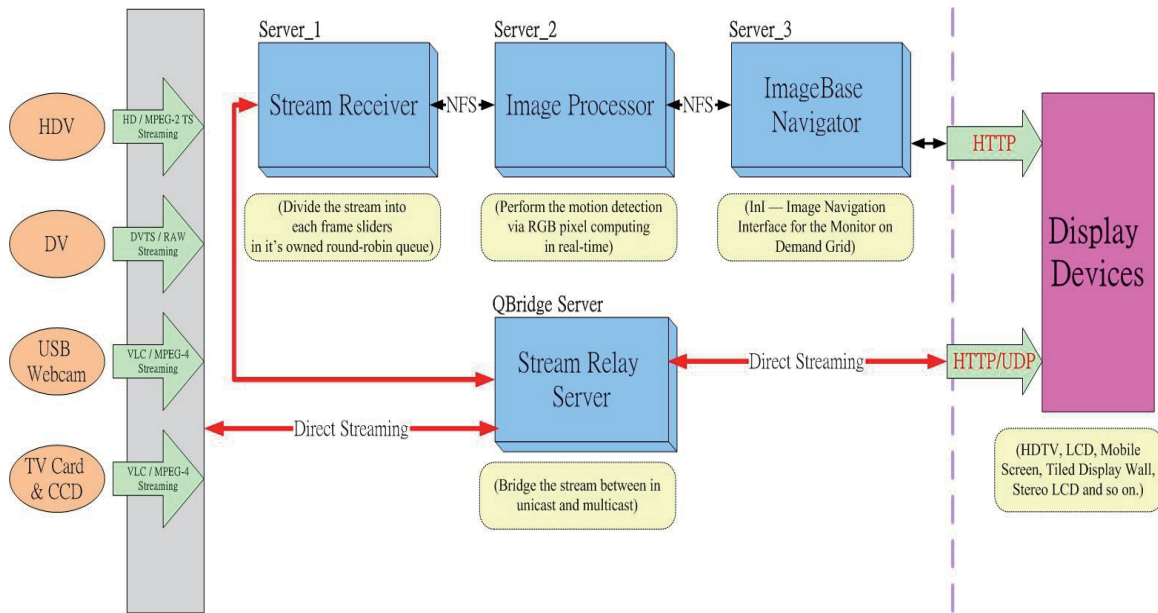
HDV

HD / MPEG-2 TS Streaming

DV

DVTS / RAW Streaming

USB Webcam

VLC / MPEG-4 Streaming

TV Card & CCD

VLC / MPEG-4 Streaming

Server_1

Stream Receiver

(Divide the stream into each frame sliders in it's owned round-robin queue)

NFS

Server_2

Image Processor

(Perform the motion detection via RGB pixel computing in real-time)

NFS

Server_3

ImageBase Navigator

(Inl — Image Navigation Interface for the Monitor on Demand Grid)

HTTP

QBridge Server

Stream Relay Server

(Bridge the stream between in unicast and multicast)

Direct Streaming

Direct Streaming

HTTP/UDP

Display Devices

(HDTV, LCD, Mobile Screen, Tiled Display Wall, Stereo LCD and so on.)